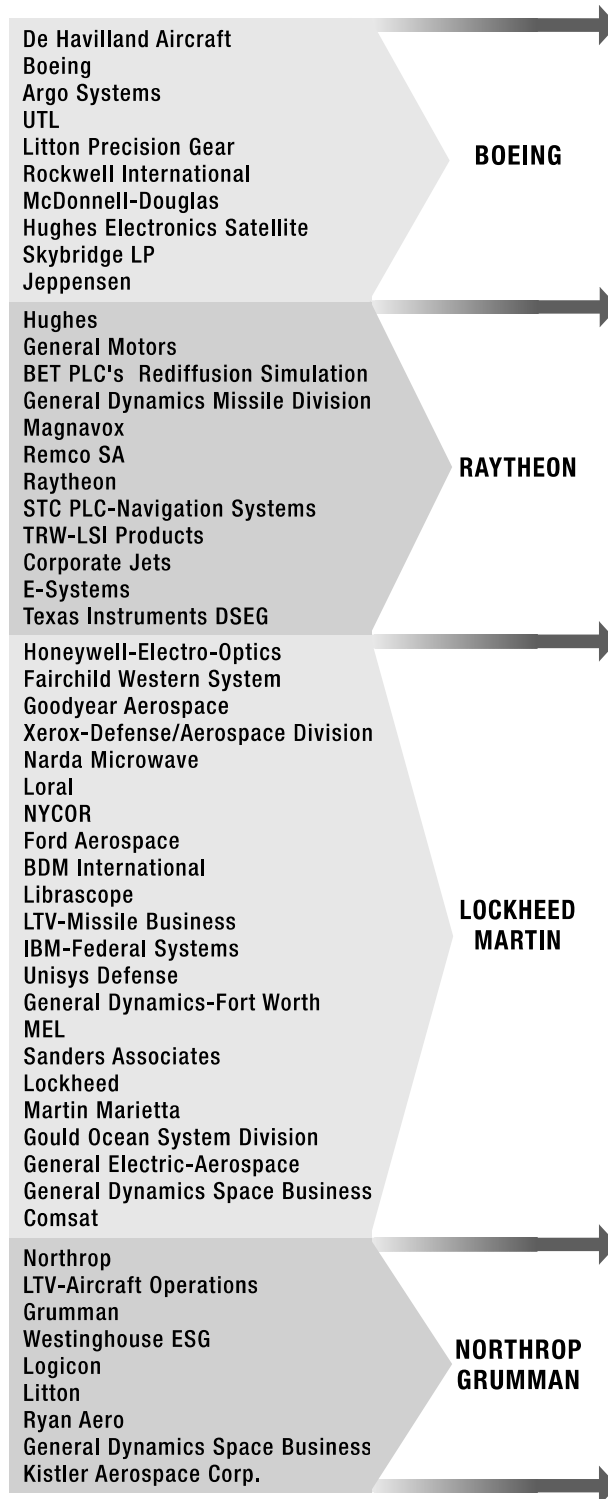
De Havilland Aircraft
Boeing
Argo Systems
UTL
Litton Precision Gear
Rockwell International
McDonnell-Douglas
Hughes Electronics Satellite
Skybridge LP
Jeppensen

BOEING

Hughes
General Motors
BET PLC's Rediffusion Simulation
General Dynamics Missile Division
Magnavox
Remco SA
Raytheon
STC PLC-Navigation Systems
TRW-LSI Products
Corporate Jets
E-Systems
Texas Instruments DSEG

RAYTHEON

Honeywell-Electro-Optics
Fairchild Western System
Goodyear Aerospace
Xerox-Defense/Aerospace Division
Narda Microwave
Loral
NYCOR
Ford Aerospace
BDM International
Librascope
LTV-Missile Business
IBM-Federal Systems
Unisys Defense
General Dynamics-Fort Worth
MEL
Sanders Associates
Lockheed
Martin Marietta
Gould Ocean System Division
General Electric-Aerospace
General Dynamics Space Business
Comsat

LOCKHEED MARTIN

Northrop
LTV-Aircraft Operations
Grumman
Westinghouse ESG
Logicon
Litton
Ryan Aero
General Dynamics Space Business
Kistler Aerospace Corp.

NORTHROP GRUMMAN